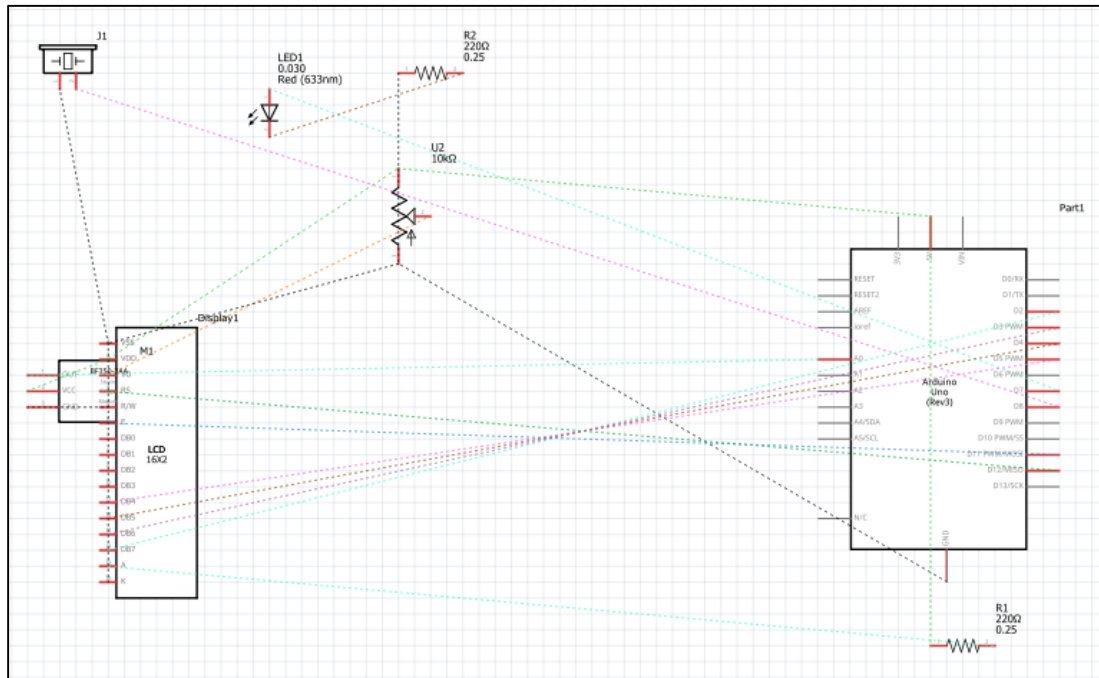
J1

LED1
0.030
Red (633nm)

R2
220Ω
0.25

U2
10kΩ

Part1

Display1

M1

RF15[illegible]

OUT
VCC
GND

VSS
VDD
V0
RS
R/W
E
DB0
DB1
DB2
DB3
DB4
DB5
DB6
DB7
A
K

LCD
16X2

3V3
5V
VIN

RESET
RESET2
AREF
ioref
A0
A1
A2
A3
A4/SDA
A5/SCL
N/C

D0/RX
D1/TX
D2
D3 PWM
D4
D5 PWM
D6 PWM
D7
D8
D9 PWM
D10 PWM/SS
D11 PWM/MOSI
D12/MISO
D13/SCK

Arduino
Uno
(Rev3)

GND

R1
220Ω
0.25